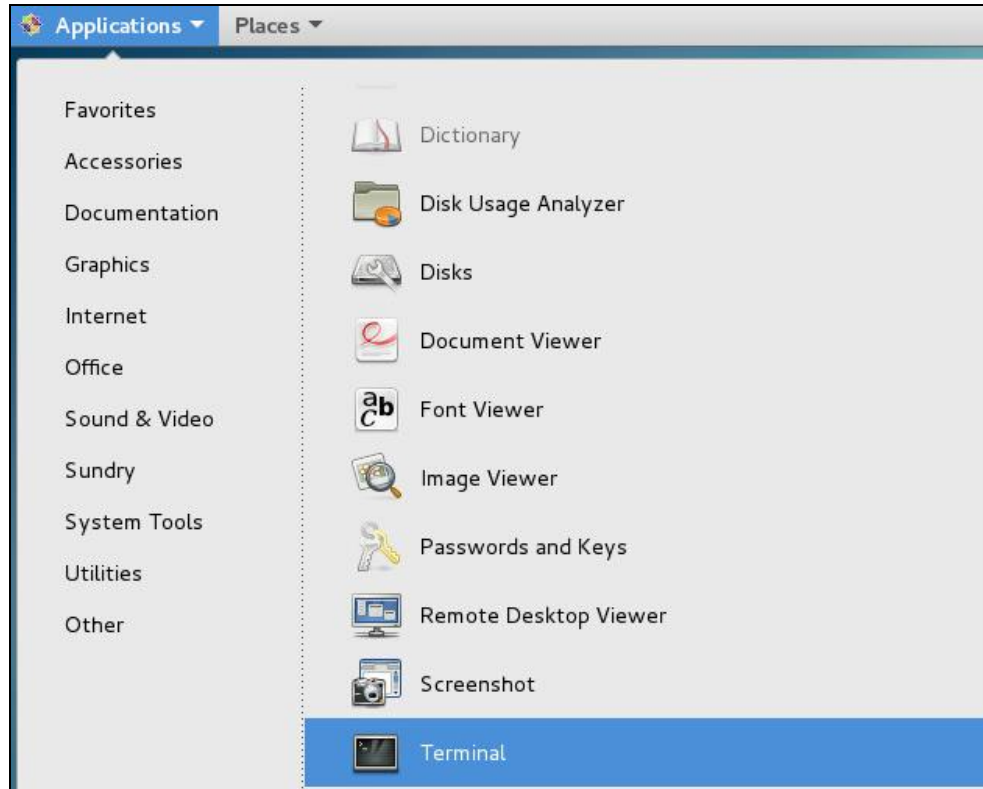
Applications ▾ Places ▾

Favorites
Accessories
Documentation
Graphics
Internet
Office
Sound & Video
Sundry
System Tools
Utilities
Other

Dictionary
Disk Usage Analyzer
Disks
Document Viewer
Font Viewer
Image Viewer
Passwords and Keys
Remote Desktop Viewer
Screenshot
Terminal